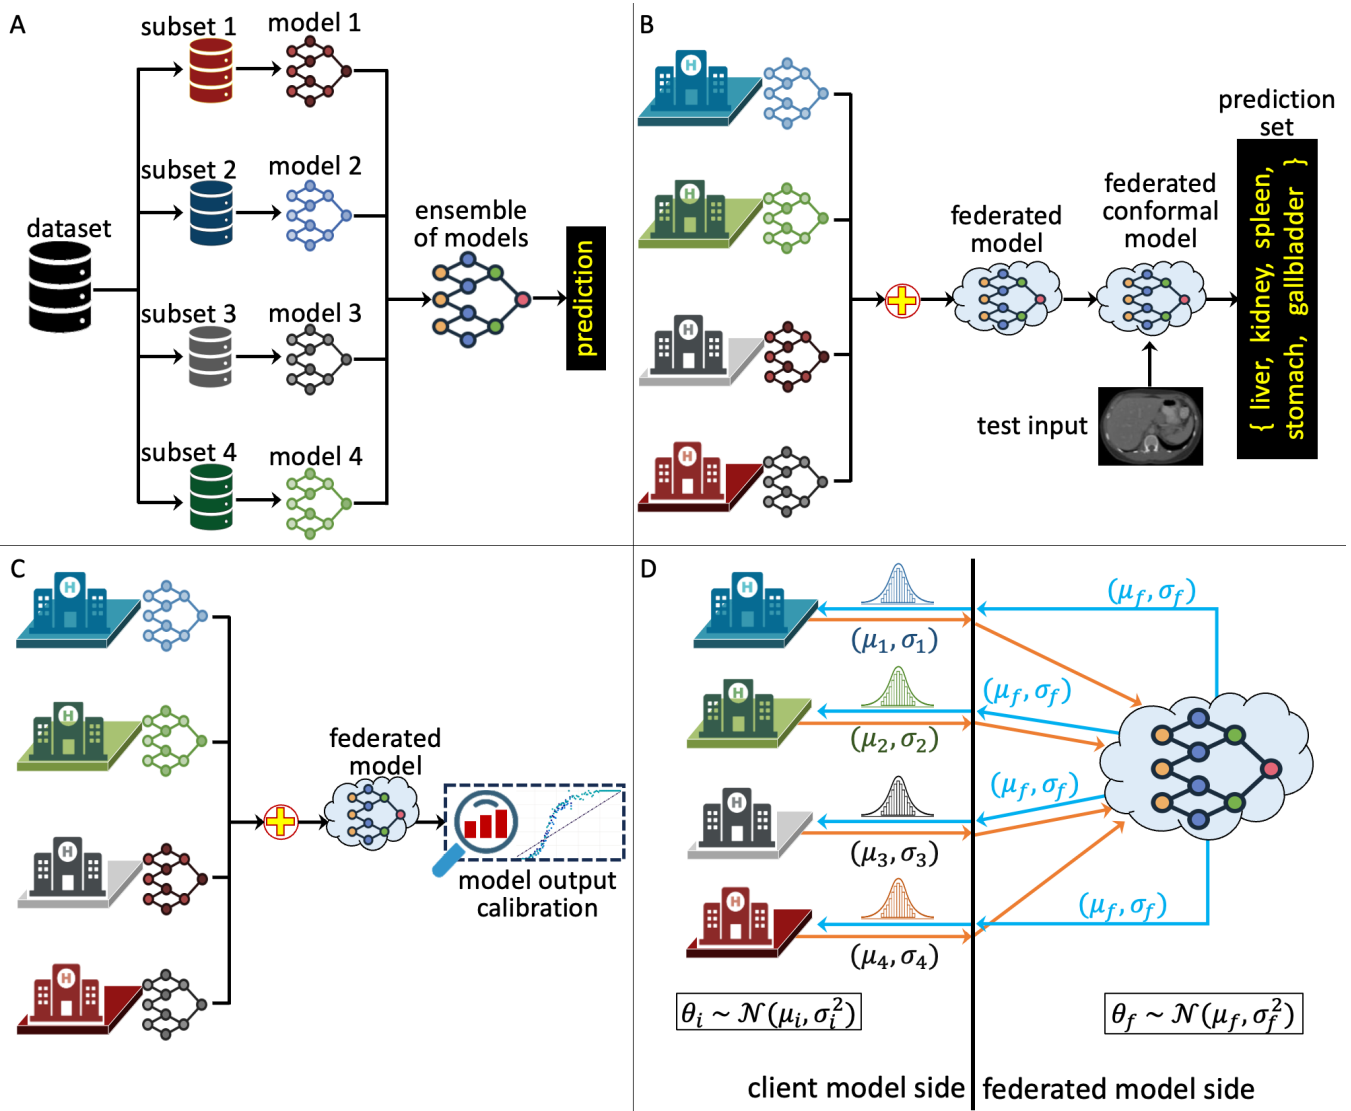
A

subset 1
model 1
subset 2
model 2
dataset
ensemble of models
prediction
subset 3
model 3
subset 4
model 4

B

prediction set
federated conformal model
federated model
{ liver, kidney, spleen, stomach, gallbladder }
test input

C

federated model
model output calibration

D

$(\mu_f, \sigma_f)$
$(\mu_1, \sigma_1)$
$(\mu_f, \sigma_f)$
$(\mu_2, \sigma_2)$
$(\mu_f, \sigma_f)$
$(\mu_3, \sigma_3)$
$(\mu_f, \sigma_f)$
$(\mu_4, \sigma_4)$
$\theta_i \sim \mathcal{N}(\mu_i, \sigma_i^2)$
$\theta_f \sim \mathcal{N}(\mu_f, \sigma_f^2)$
client model side
federated model side